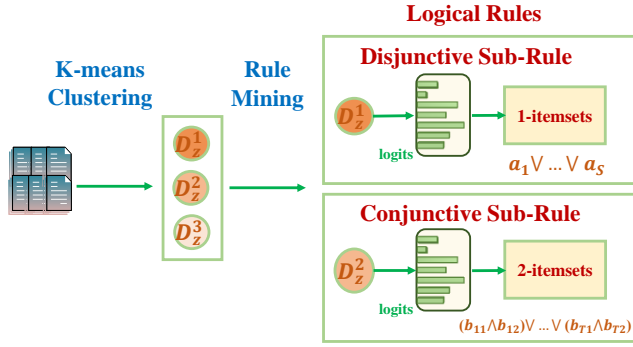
Logical Rules

K-means Clustering

Rule Mining

$D_z^1$

$D_z^2$

$D_z^3$

Disjunctive Sub-Rule

$D_z^1$

logits

1-itemsets

$a_1 \vee \ldots \vee a_S$

Conjunctive Sub-Rule

$D_z^2$

logits

2-itemsets

$(b_{11} \wedge b_{12}) \vee \ldots \vee (b_{T1} \wedge b_{T2})$